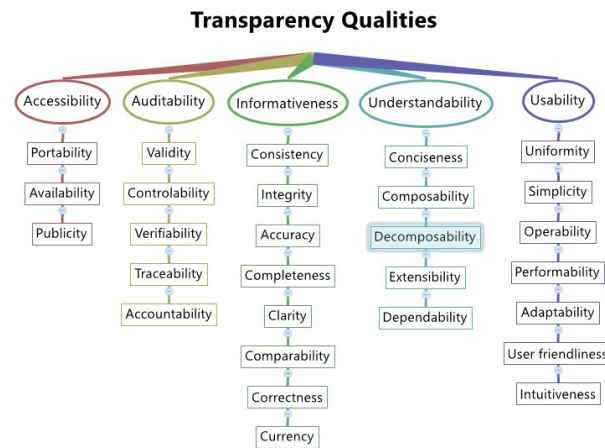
Transparency Qualities

Accessibility
Portability
Availability
Publicity

Auditability
Validity
Controlability
Verifiability
Traceability
Accountability

Informativeness
Consistency
Integrity
Accuracy
Completeness
Clarity
Comparability
Correctness
Currency

Understandability
Conciseness
Composability
Decomposability
Extensibility
Dependability

Usability
Uniformity
Simplicity
Operability
Performability
Adaptability
User friendliness
Intuitiveness